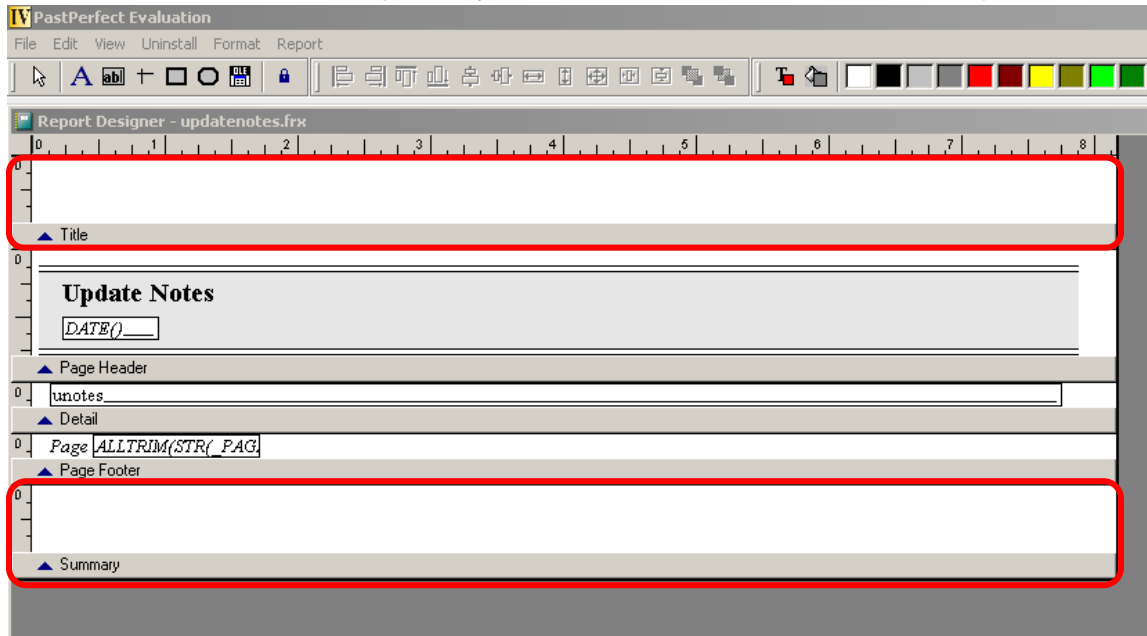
PastPerfect Evaluation

File Edit View Uninstall Format Report

Report Designer - updatenotes.frx

0 1 2 3 4 5 6 7 8

0

Title

0

Update Notes

DATE()

Page Header

0

unotes

Detail

0

Page ALLTRIM(STR(_PAG

Page Footer

0

Summary